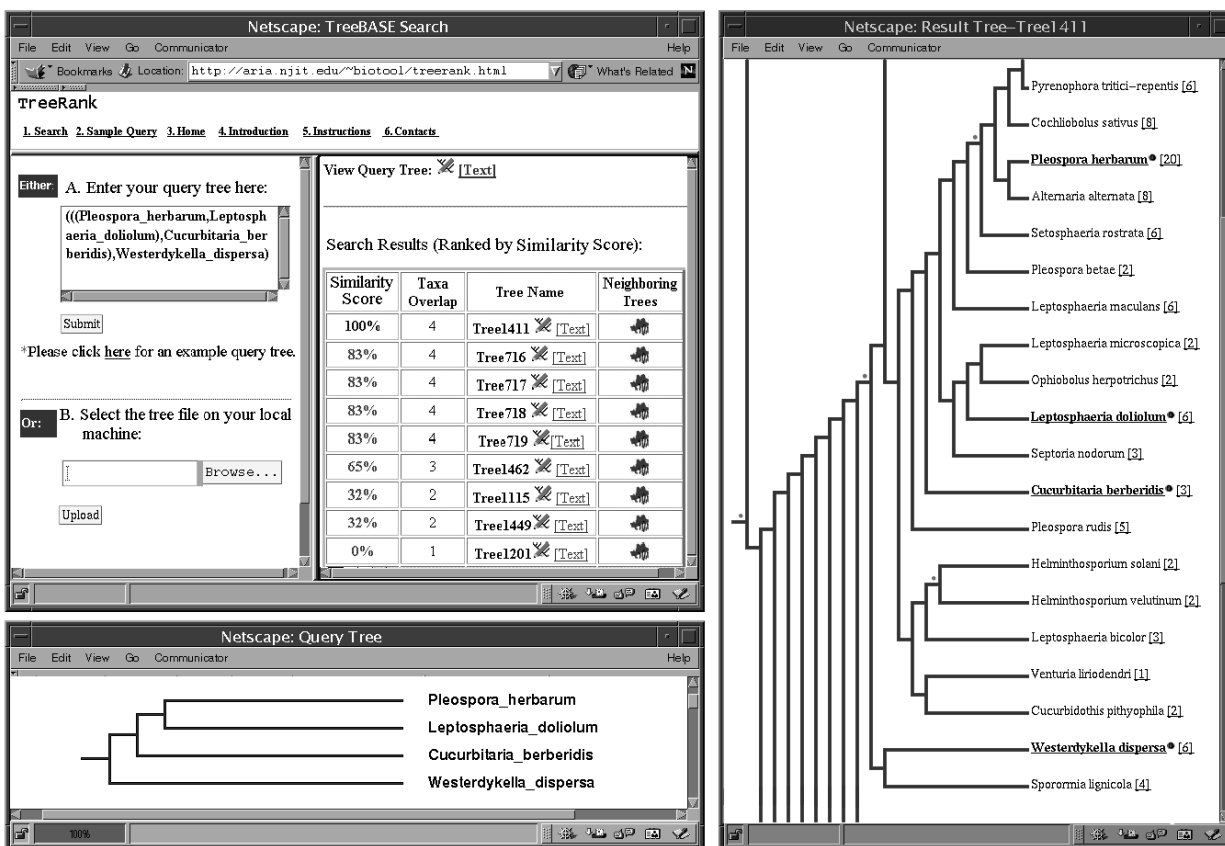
Netscape: TreeBASE Search

File Edit View Go Communicator Help

Bookmarks Location: http://aria.njit.edu/~biotool/treerank.html What's Related

TreeRank

1. Search 2. Sample Query 3. Home 4. Introduction 5. Instructions 6. Contacts

Either: A. Enter your query tree here:

(((Pleospora_herbarum,Leptosphaeria_doliolum),Cucurbitaria_berberidis),Westerdykella_dispersa)

Submit

*Please click here for an example query tree.

Or: B. Select the tree file on your local machine:

Browse...

Upload

View Query Tree: [Text]

Search Results (Ranked by Similarity Score):

| Similarity Score | Taxa Overlap | Tree Name | Neighboring Trees |
|---|---|---|---|
| 100% | 4 | Tree1411 [Text] | |
| 83% | 4 | Tree716 [Text] | |
| 83% | 4 | Tree717 [Text] | |
| 83% | 4 | Tree718 [Text] | |
| 83% | 4 | Tree719 [Text] | |
| 65% | 3 | Tree1462 [Text] | |
| 32% | 2 | Tree1115 [Text] | |
| 32% | 2 | Tree1449 [Text] | |
| 0% | 1 | Tree1201 [Text] | |

Netscape: Query Tree

File Edit View Go Communicator Help

Pleospora_herbarum
Leptosphaeria_doliolum
Cucurbitaria_berberidis
Westerdykella_dispersa

100%

Netscape: Result Tree–Tree1411

File Edit View Go Communicator

Pyrenophora tritici–repentis [6]
Cochliobolus sativus [8]
Pleospora herbarum [20]
Alternaria alternata [8]
Setosphaeria rostrata [6]
Pleospora betae [2]
Leptosphaeria maculans [6]
Leptosphaeria microscopica [2]
Ophiobolus herpotrichus [2]
Leptosphaeria doliolum [6]
Septoria nodorum [3]
Cucurbitaria berberidis [3]
Pleospora rudis [5]
Helminthosporium solani [2]
Helminthosporium velutinum [2]
Leptosphaeria bicolor [3]
Venturia liriodendri [1]
Cucurbidothis pithyophila [2]
Westerdykella dispersa [6]
Sporormia lignicola [4]